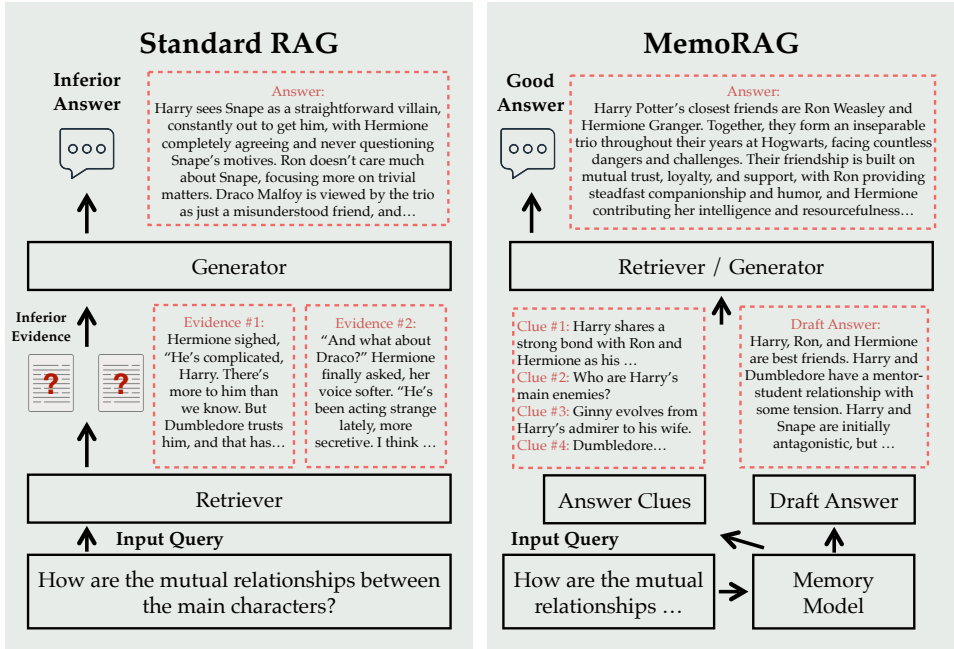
Standard RAG

Inferior Answer

Answer:
Harry sees Snape as a straightforward villain, constantly out to get him, with Hermione completely agreeing and never questioning Snape's motives. Ron doesn't care much about Snape, focusing more on trivial matters. Draco Malfoy is viewed by the trio as just a misunderstood friend, and…

Generator

Inferior Evidence

Evidence #1:
Hermione sighed, "He's complicated, Harry. There's more to him than we know. But Dumbledore trusts him, and that has…

Evidence #2:
"And what about Draco?" Hermione finally asked, her voice softer. "He's been acting strange lately, more secretive. I think …

Retriever

Input Query

How are the mutual relationships between the main characters?

MemoRAG

Good Answer

Answer:
Harry Potter's closest friends are Ron Weasley and Hermione Granger. Together, they form an inseparable trio throughout their years at Hogwarts, facing countless dangers and challenges. Their friendship is built on mutual trust, loyalty, and support, with Ron providing steadfast companionship and humor, and Hermione contributing her intelligence and resourcefulness…

Retriever / Generator

Clue #1: Harry shares a strong bond with Ron and Hermione as his …
Clue #2: Who are Harry's main enemies?
Clue #3: Ginny evolves from Harry's admirer to his wife.
Clue #4: Dumbledore…

Draft Answer:
Harry, Ron, and Hermione are best friends. Harry and Dumbledore have a mentor-student relationship with some tension. Harry and Snape are initially antagonistic, but …

Answer Clues

Draft Answer

Input Query

How are the mutual relationships …

Memory Model